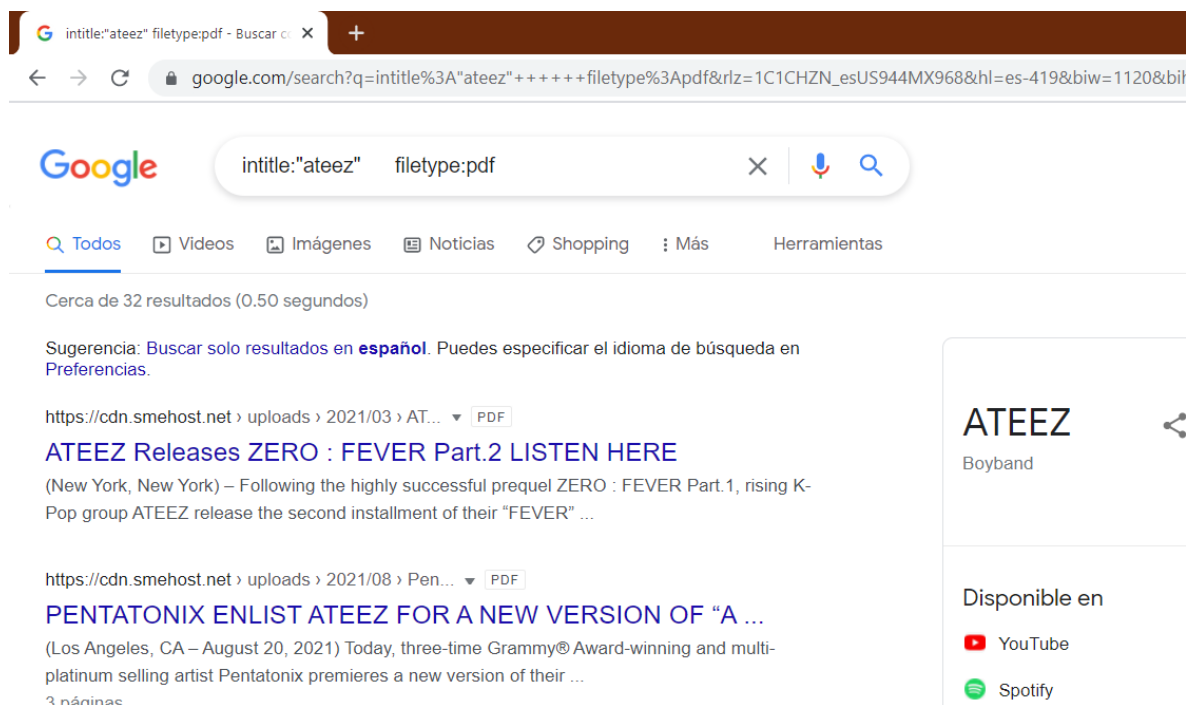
intitle:"ateez" filetype:pdf - Buscar c

+

google.com/search?q=intitle%3A"ateez"++++++filetype%3Apdf&rlz=1C1CHZN_esUS944MX968&hl=es-419&biw=1120&bi

Google

intitle:"ateez"      filetype:pdf

Todos   Videos   Imágenes   Noticias   Shopping   ⋮ Más   Herramientas

Cerca de 32 resultados (0.50 segundos)

Sugerencia: Buscar solo resultados en **español**. Puedes especificar el idioma de búsqueda en Preferencias.

https://cdn.smehost.net › uploads › 2021/03 › AT... PDF

ATEEZ Releases ZERO : FEVER Part.2 LISTEN HERE

(New York, New York) – Following the highly successful prequel ZERO : FEVER Part.1, rising K-Pop group ATEEZ release the second installment of their "FEVER" ...

https://cdn.smehost.net › uploads › 2021/08 › Pen... PDF

PENTATONIX ENLIST ATEEZ FOR A NEW VERSION OF "A ...

(Los Angeles, CA – August 20, 2021) Today, three-time Grammy® Award-winning and multi-platinum selling artist Pentatonix premieres a new version of their ...

3 páginas

ATEEZ

Boyband

Disponible en

YouTube

Spotify